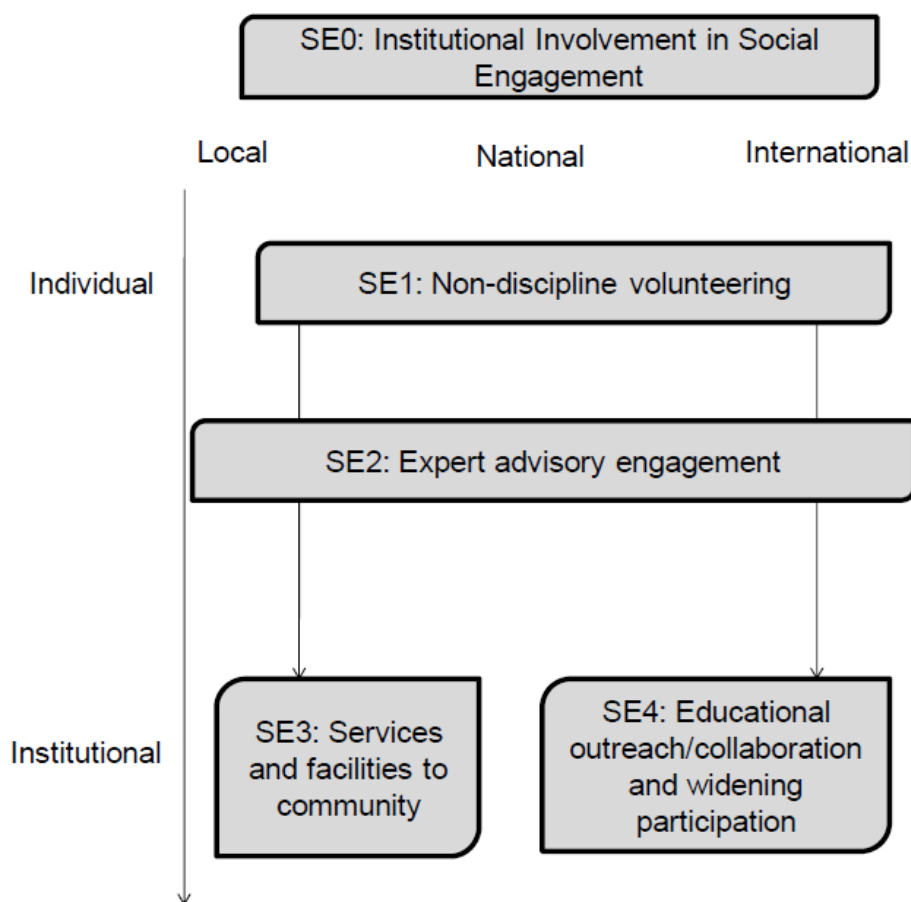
SE0: Institutional Involvement in Social Engagement

Local

National

International

Individual

SE1: Non-discipline volunteering

SE2: Expert advisory engagement

Institutional

SE3: Services and facilities to community

SE4: Educational outreach/collaboration and widening participation